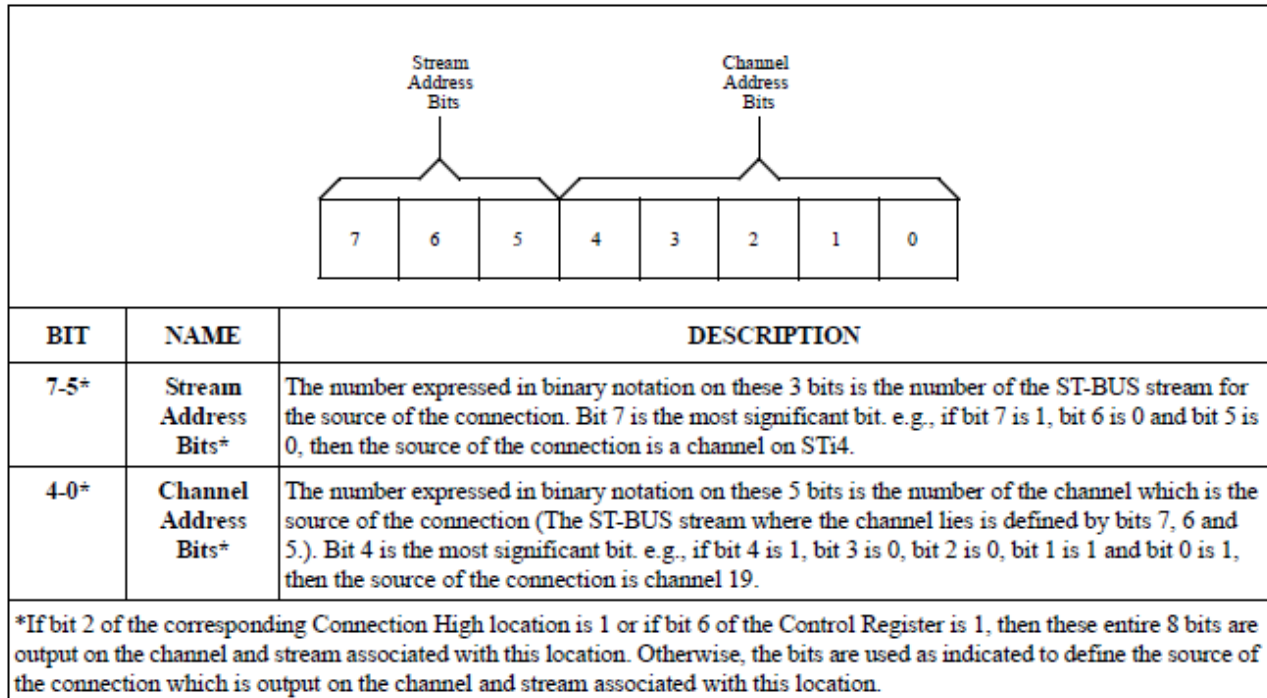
Stream Address Bits

Channel Address Bits

| 7 | 6 | 5 | 4 | 3 | 2 | 1 | 0 |
|---|---|---|---|---|---|---|---|

| BIT | NAME | DESCRIPTION |
|---|---|---|
| 7-5* | Stream Address Bits* | The number expressed in binary notation on these 3 bits is the number of the ST-BUS stream for the source of the connection. Bit 7 is the most significant bit. e.g., if bit 7 is 1, bit 6 is 0 and bit 5 is 0, then the source of the connection is a channel on STi4. |
| 4-0* | Channel Address Bits* | The number expressed in binary notation on these 5 bits is the number of the channel which is the source of the connection (The ST-BUS stream where the channel lies is defined by bits 7, 6 and 5.). Bit 4 is the most significant bit. e.g., if bit 4 is 1, bit 3 is 0, bit 2 is 0, bit 1 is 1 and bit 0 is 1, then the source of the connection is channel 19. |

*If bit 2 of the corresponding Connection High location is 1 or if bit 6 of the Control Register is 1, then these entire 8 bits are output on the channel and stream associated with this location. Otherwise, the bits are used as indicated to define the source of the connection which is output on the channel and stream associated with this location.